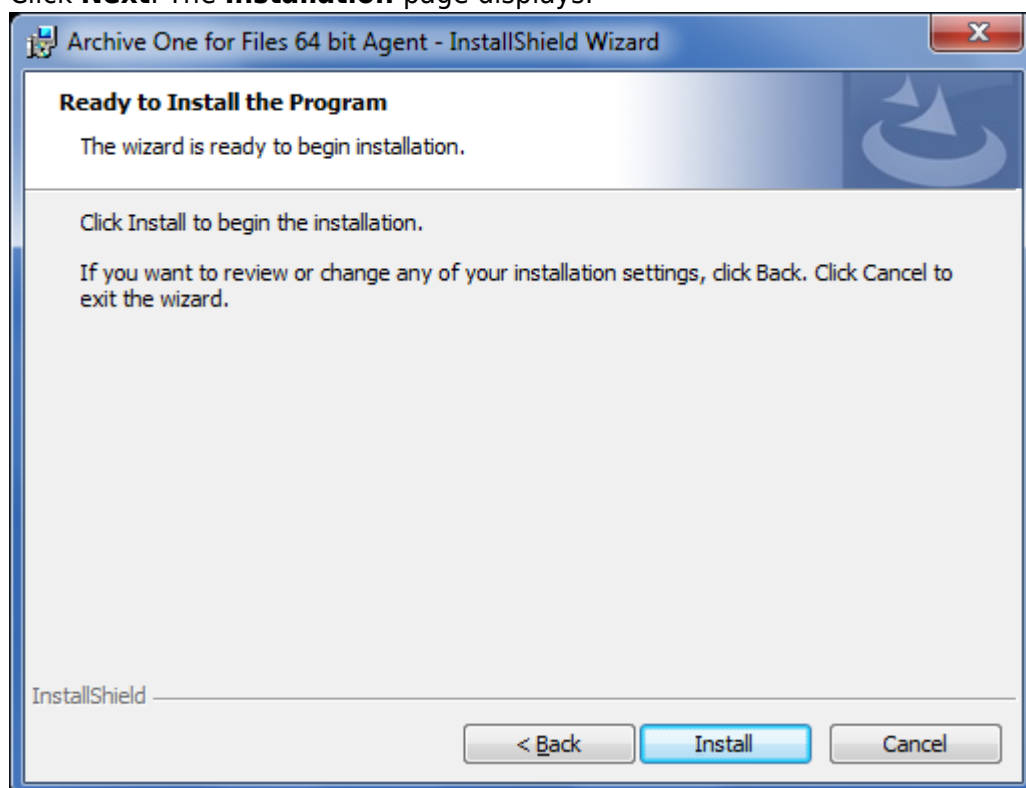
Click **Next**. The **Installation** page displays.

Archive One for Files 64 bit Agent - InstallShield Wizard

Ready to Install the Program

The wizard is ready to begin installation.

Click Install to begin the installation.

If you want to review or change any of your installation settings, click Back. Click Cancel to exit the wizard.

InstallShield

< Back

Install

Cancel